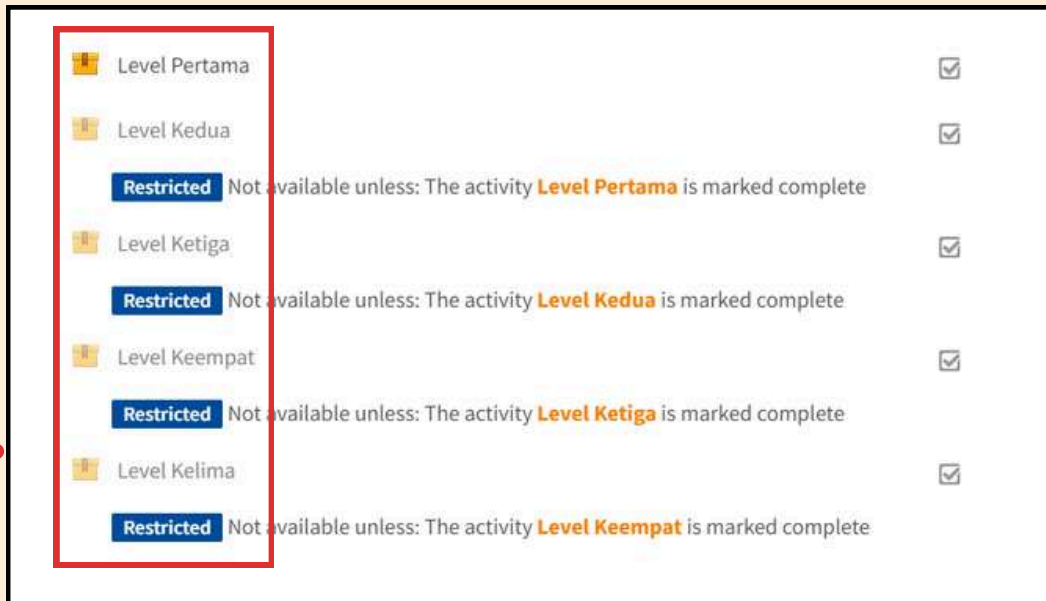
Level Pertama

Level Kedua

Restricted Not available unless: The activity Level Pertama is marked complete

Level Ketiga

Restricted Not available unless: The activity Level Kedua is marked complete

Level Keempat

Restricted Not available unless: The activity Level Ketiga is marked complete

Level Kelima

Restricted Not available unless: The activity Level Keempat is marked complete